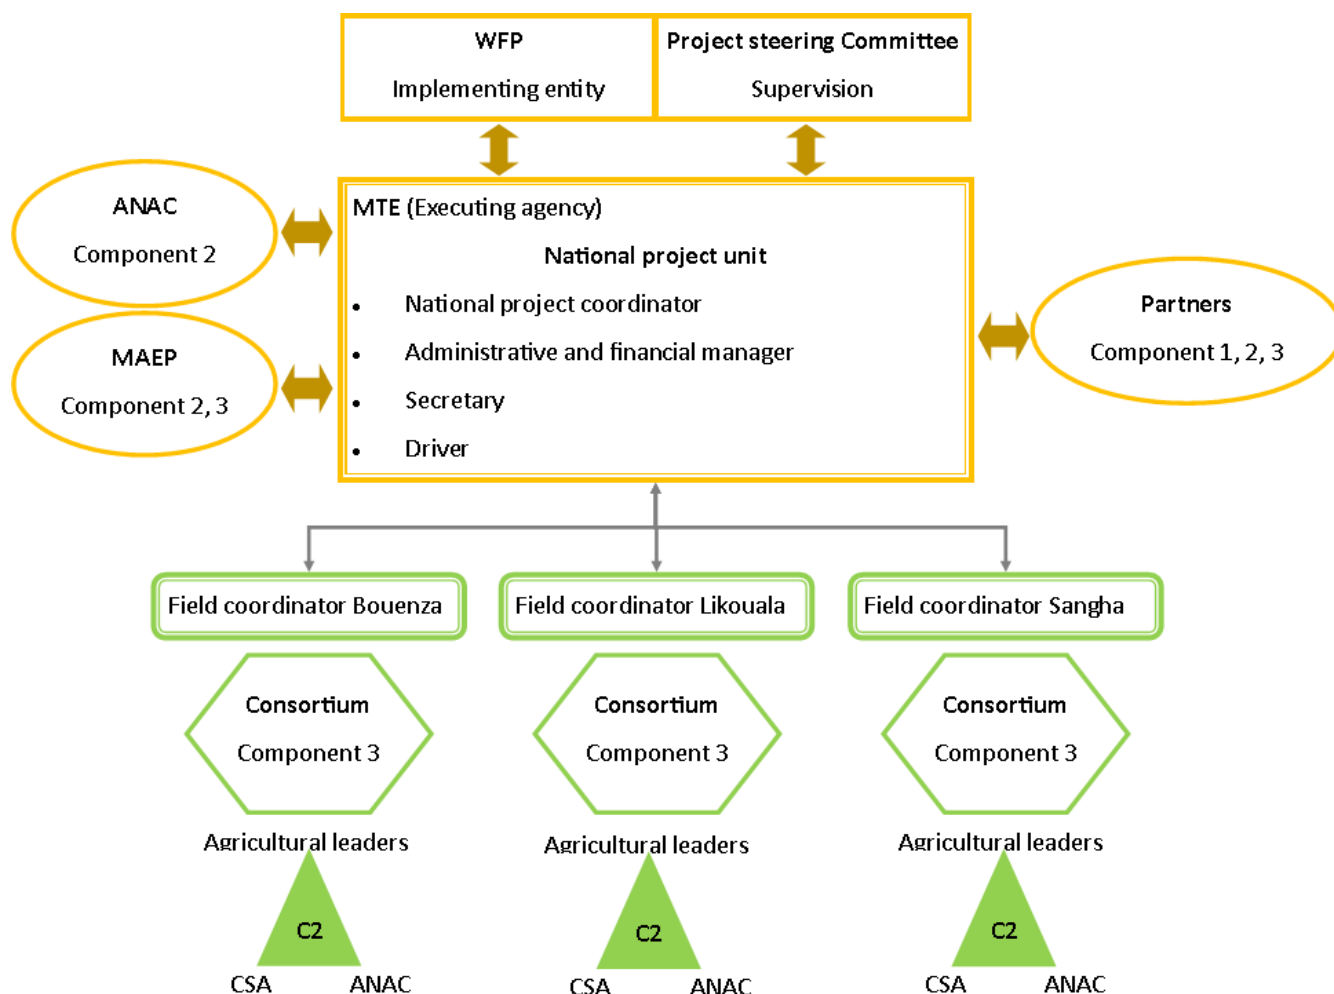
WFP

Implementing entity

Project steering Committee

Supervision

ANAC

Component 2

MAEP

Component 2, 3

MTE (Executing agency)

National project unit

- National project coordinator
- Administrative and financial manager
- Secretary
- Driver

Partners

Component 1, 2, 3

Field coordinator Bouenza

Field coordinator Likouala

Field coordinator Sangha

Consortium

Component 3

Agricultural leaders

C2

CSA ANAC

Consortium

Component 3

Agricultural leaders

C2

CSA ANAC

Consortium

Component 3

Agricultural leaders

C2

CSA ANAC